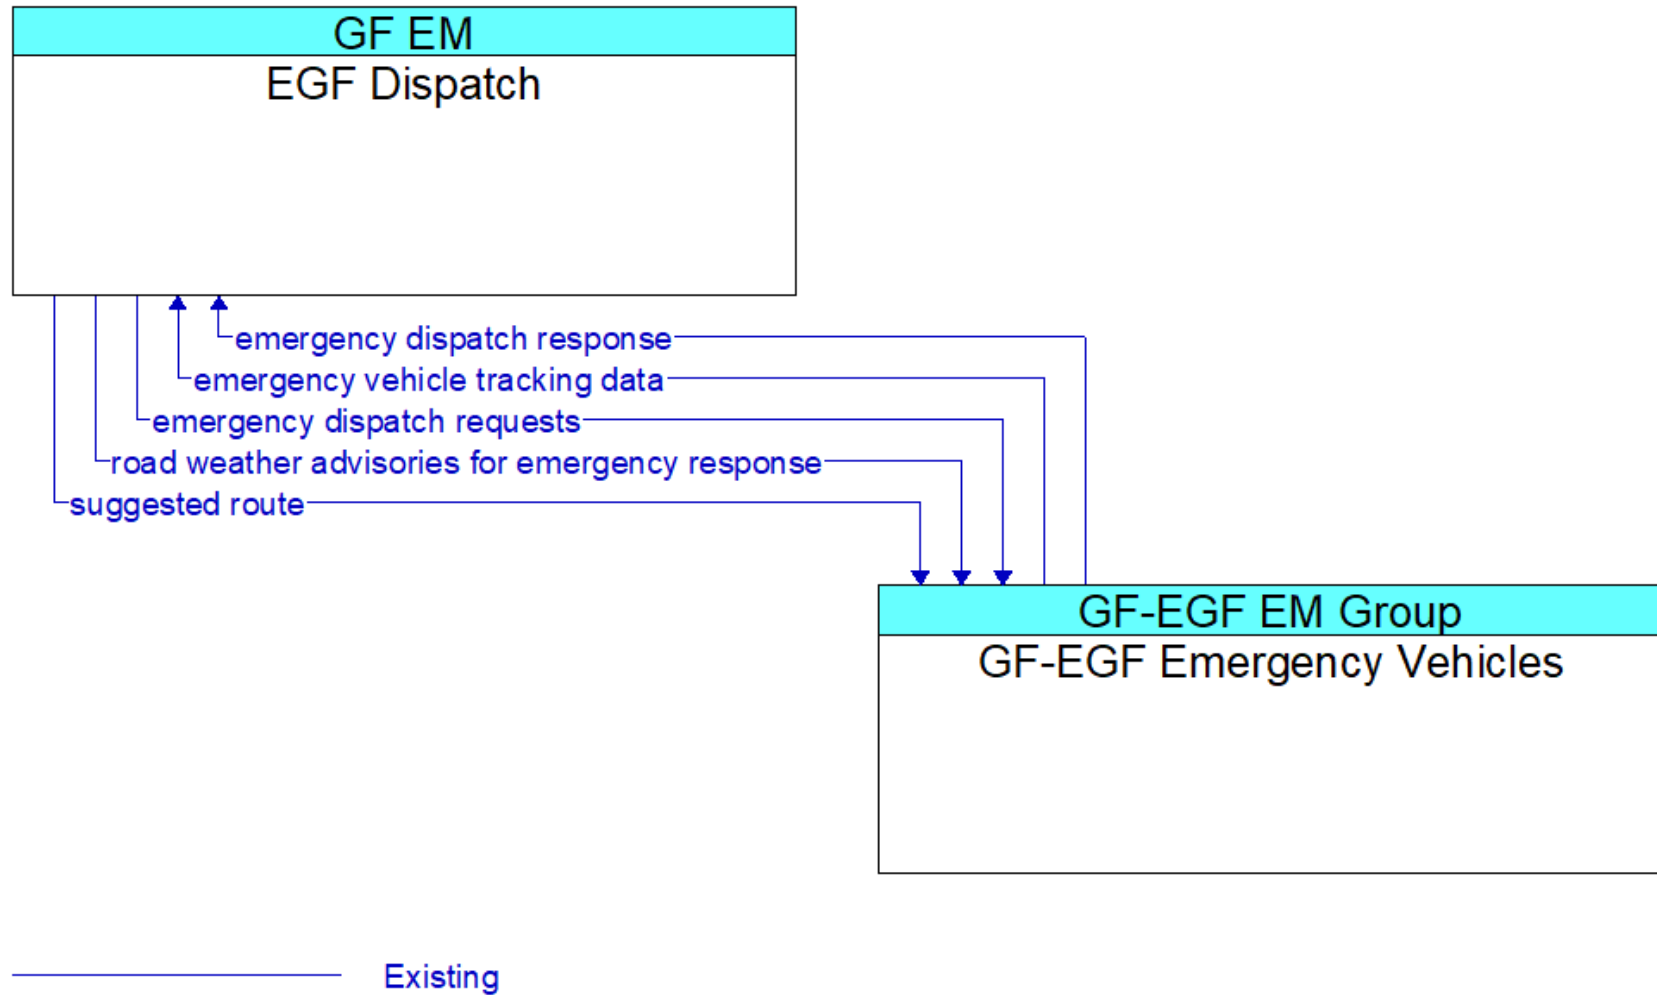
GF EM
EGF Dispatch

emergency dispatch response
emergency vehicle tracking data
emergency dispatch requests
road weather advisories for emergency response
suggested route

GF-EGF EM Group
GF-EGF Emergency Vehicles

Existing